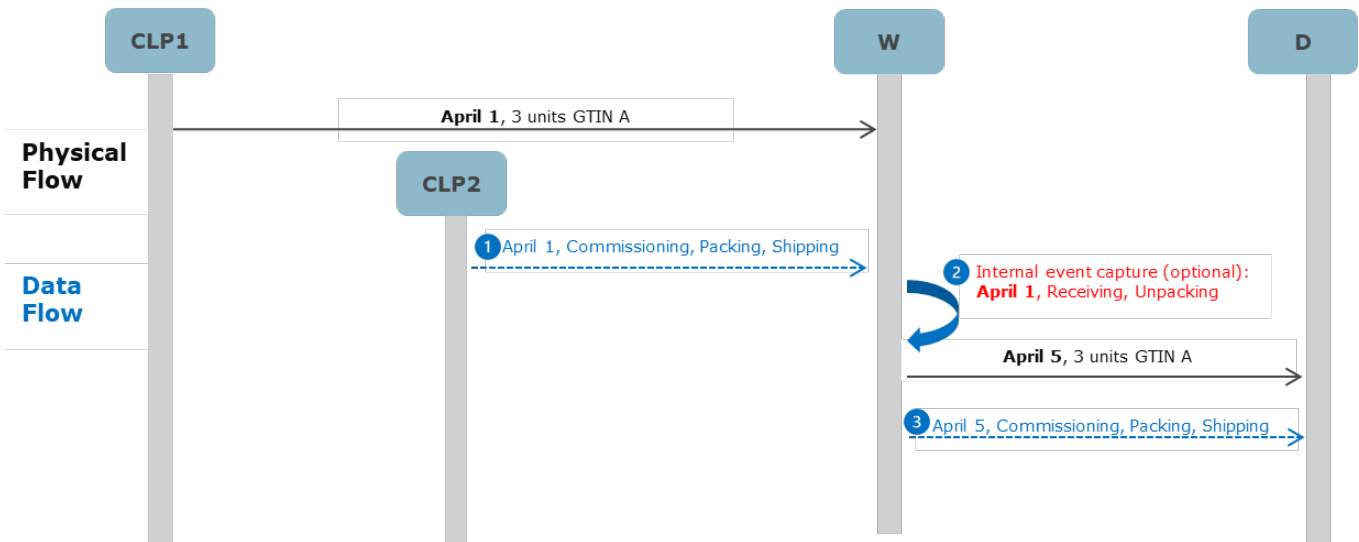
CLP1

W

D

April 1, 3 units GTIN A

Physical Flow

CLP2

1 April 1, Commissioning, Packing, Shipping

2 Internal event capture (optional): April 1, Receiving, Unpacking

Data Flow

April 5, 3 units GTIN A

3 April 5, Commissioning, Packing, Shipping